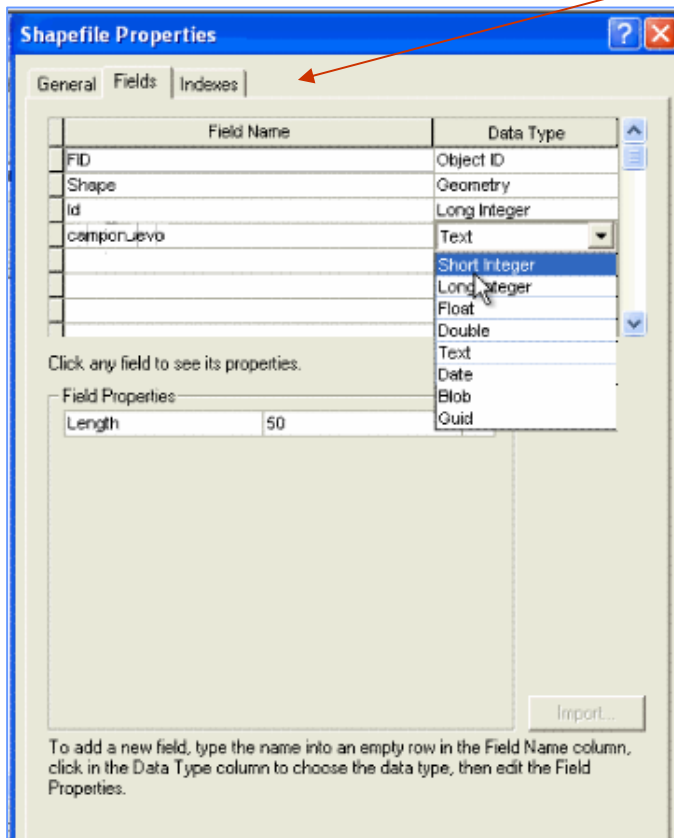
Shapefile Properties

General | Fields | Indexes

| Field Name | Data Type |
|---|---|
| FID | Object ID |
| Shape | Geometry |
| Id | Long Integer |
| campon_uevo | Text |

Short Integer
Long Integer
Float
Double
Text
Date
Blob
Guid

Click any field to see its properties.

Field Properties

| Length | 50 |
|---|---|

Import...

To add a new field, type the name into an empty row in the Field Name column, click in the Data Type column to choose the data type, then edit the Field Properties.